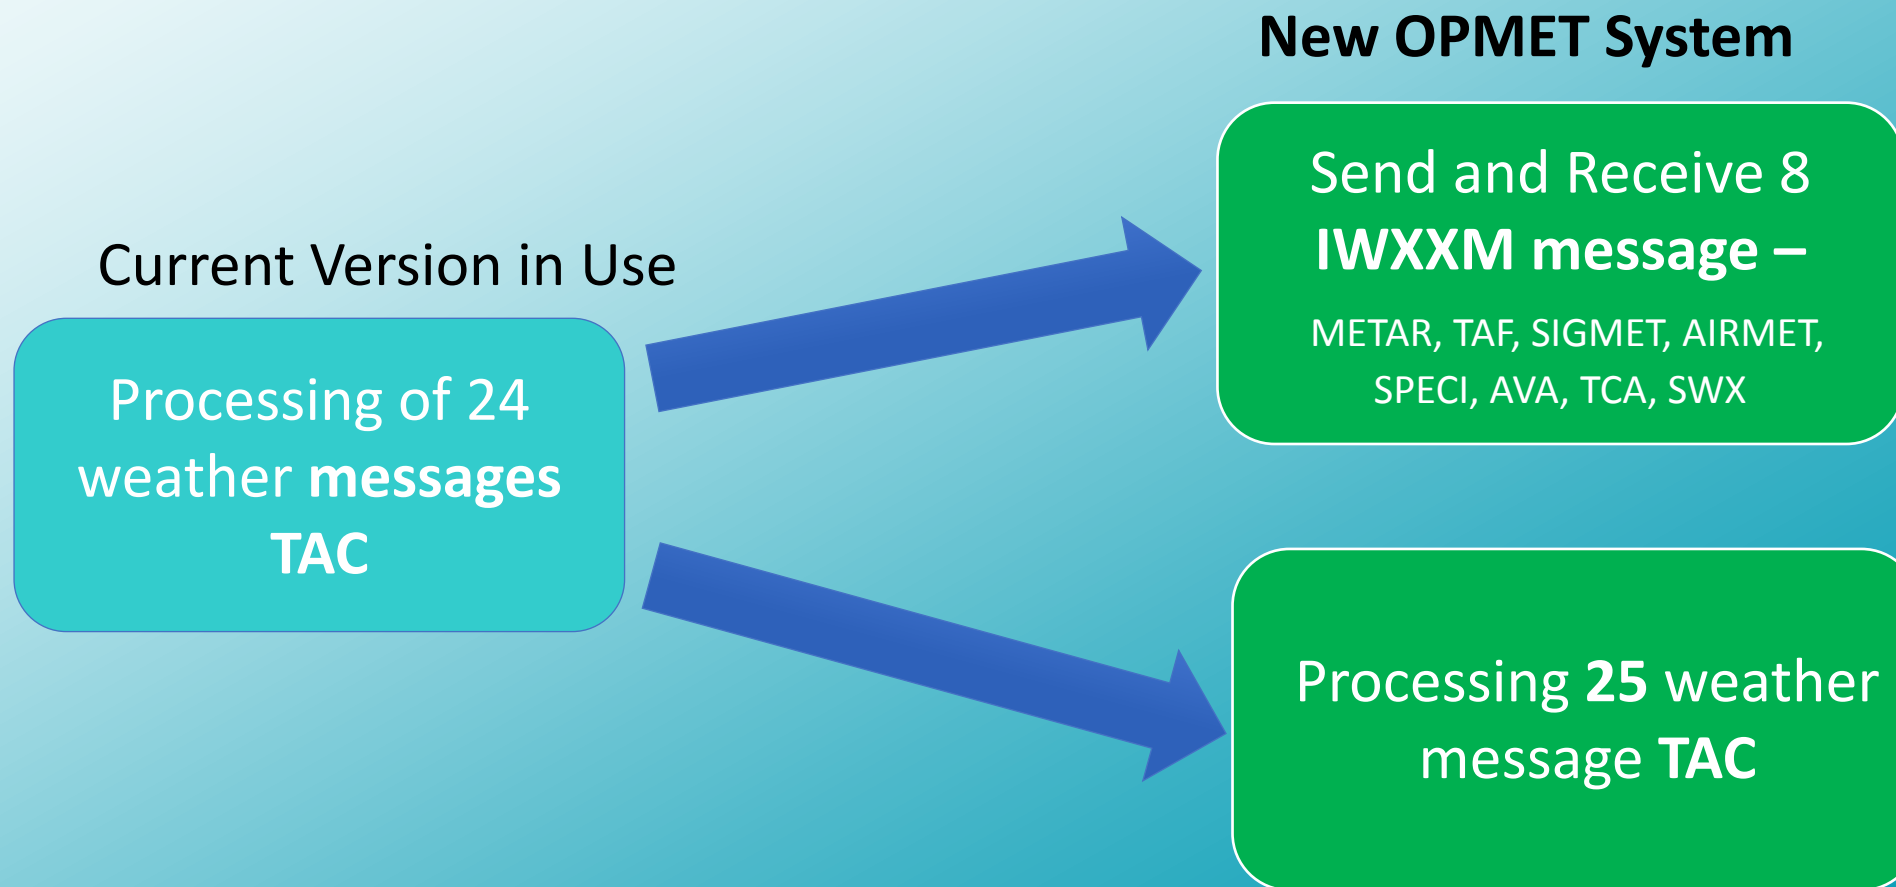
New OPMET System

Current Version in Use

Processing of 24 weather **messages** **TAC**

Send and Receive 8 **IWXXM message –**

METAR, TAF, SIGMET, AIRMET, SPECI, AVA, TCA, SWX

Processing **25** weather message **TAC**